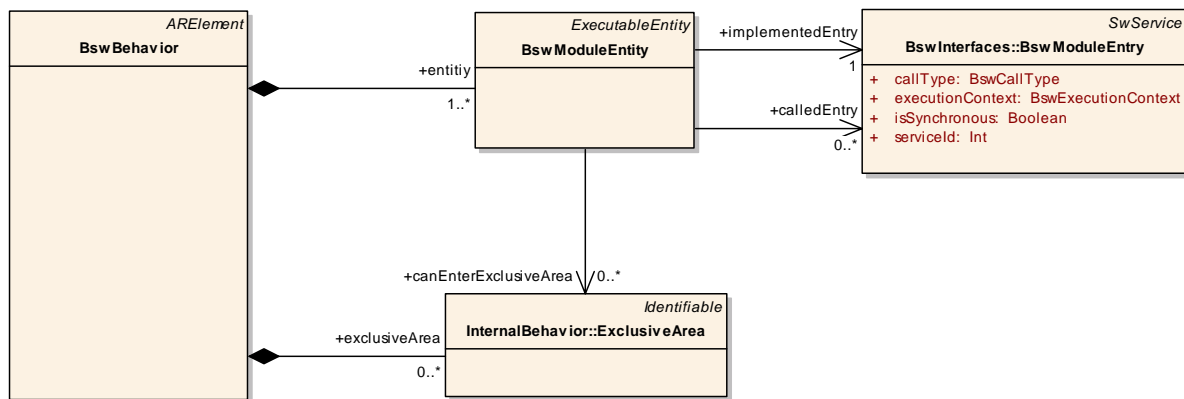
ARElement
BswBehavior

ExecutableEntity
BswModuleEntity

SwService
BswInterfaces::BswModuleEntry

+ callType: BswCallType
+ executionContext: BswExecutionContext
+ isSynchronous: Boolean
+ serviceId: Int

+implementedEntry
1

+calledEntry
0..*

+entitiy
1..*

+canEnterExclusiveArea
0..*

Identifiable
InternalBehavior::ExclusiveArea

+exclusiveArea
0..*